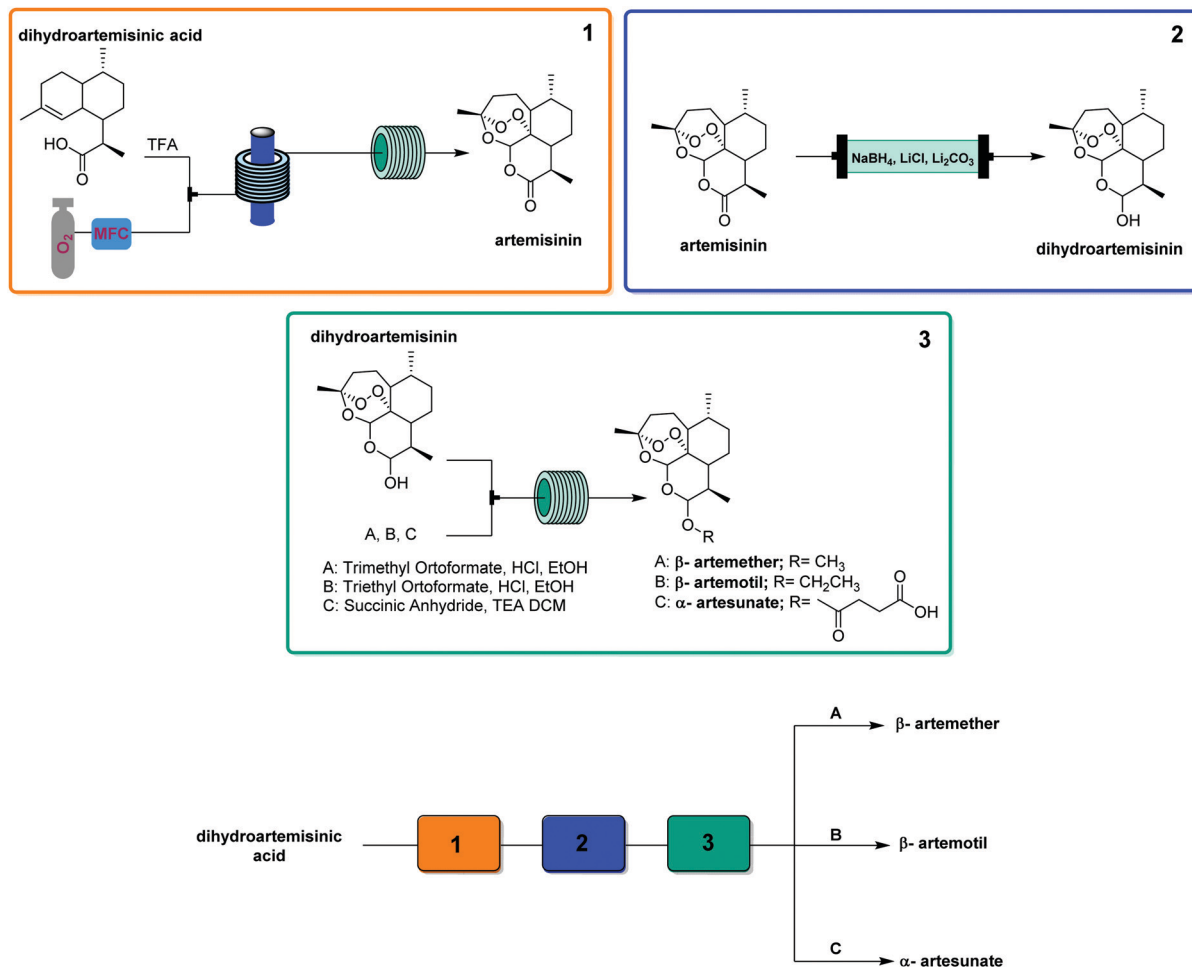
dihydroartemisinic acid

1

HO

O

TFA

$O_2$

MFC

artemisinin

2

artemisinin

$NaBH_4$, LiCl, $Li_2CO_3$

OH

dihydroartemisinin

dihydroartemisinin

3

OH

A, B, C

O–R

A: Trimethyl Ortoformate, HCl, EtOH
B: Triethyl Ortoformate, HCl, EtOH
C: Succinic Anhydride, TEA DCM

A: **β- artemether;** R= $CH_3$
B: **β- artemotil;** R= $CH_2CH_3$
C: **α- artesunate;** R= O O OH

dihydroartemisinic acid

1

2

3

A

β- artemether

B

β- artemotil

C

α- artesunate